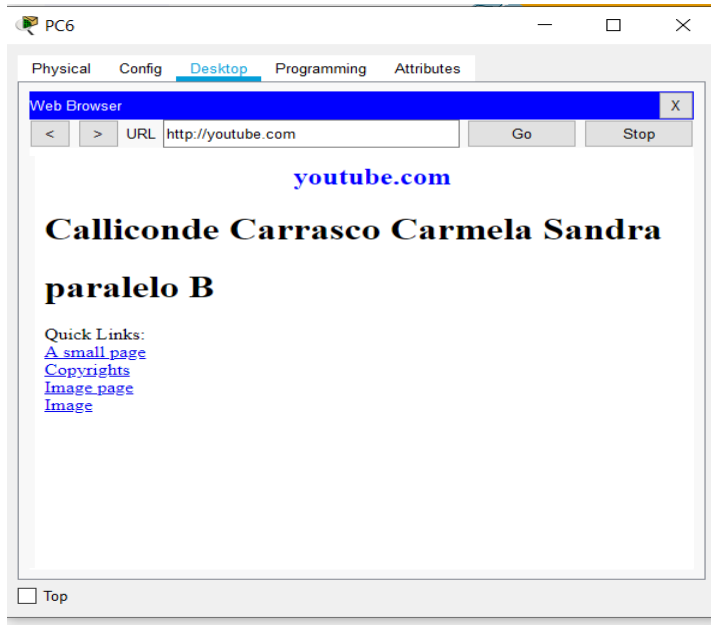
PC6

Physical Config Desktop Programming Attributes

Web Browser X

< > URL http://youtube.com Go Stop

youtube.com

Calliconde Carrasco Carmela Sandra paralelo B

Quick Links:
A small page
Copyrights
Image page
Image

Top